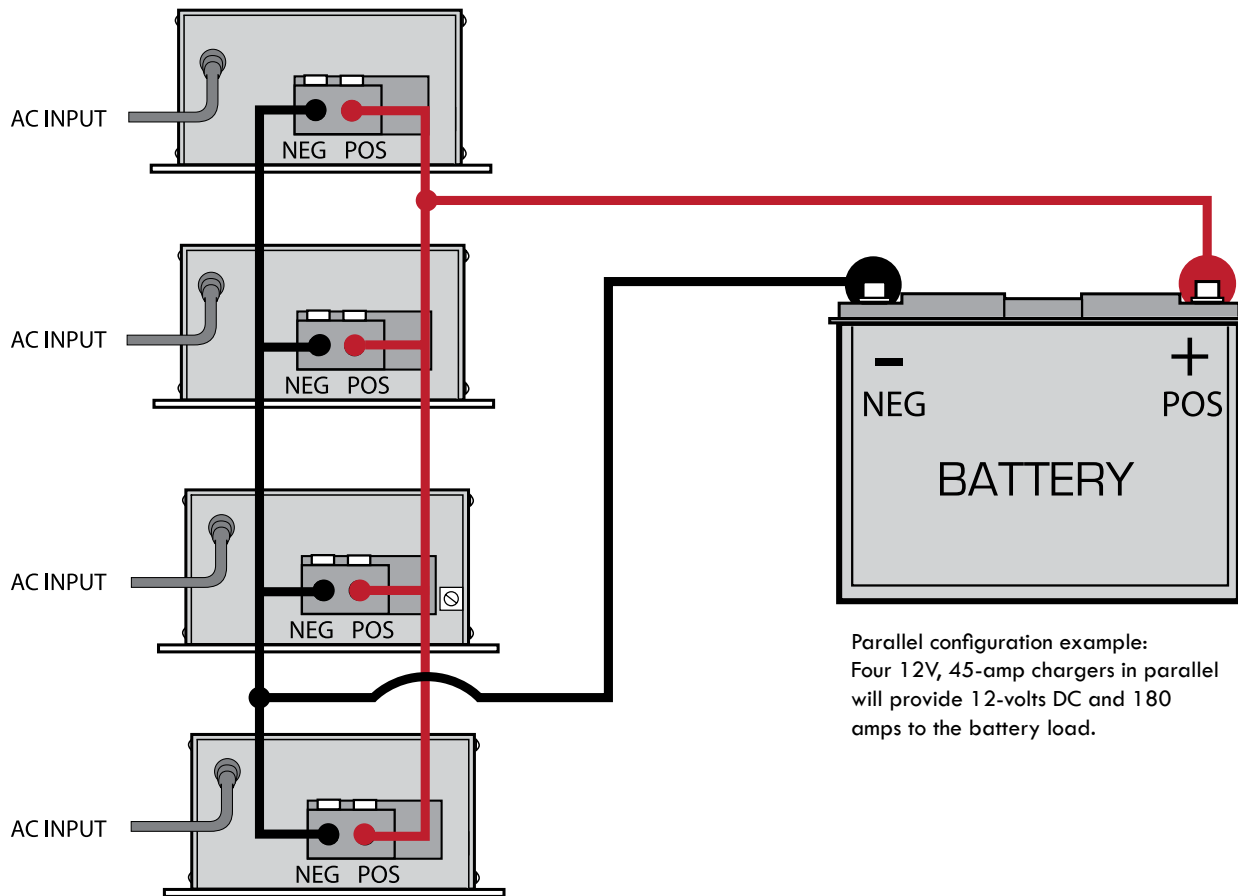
AC INPUT

NEG POS

AC INPUT

NEG POS

AC INPUT

NEG POS

AC INPUT

NEG POS

−
NEG

+
POS

BATTERY

Parallel configuration example:
Four 12V, 45-amp chargers in parallel will provide 12-volts DC and 180 amps to the battery load.